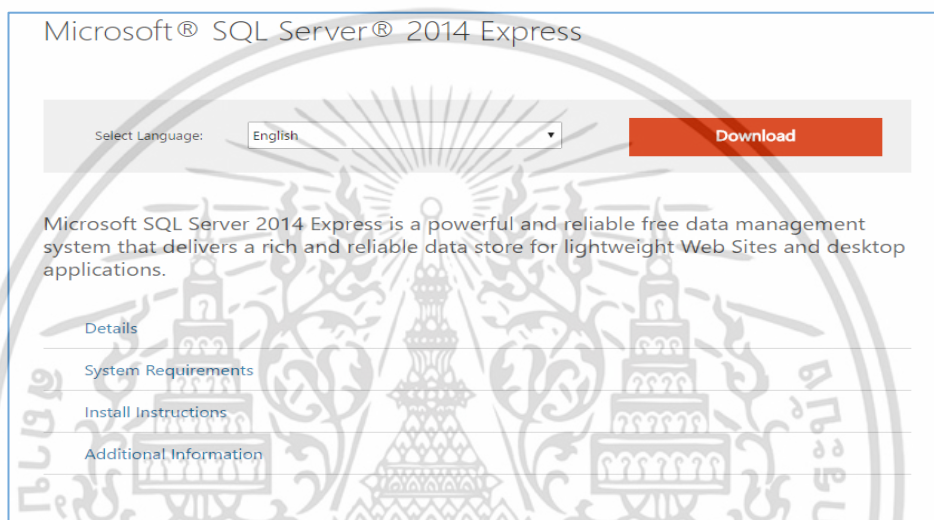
Microsoft® SQL Server® 2014 Express

Select Language: English

Download

Microsoft SQL Server 2014 Express is a powerful and reliable free data management system that delivers a rich and reliable data store for lightweight Web Sites and desktop applications.

Details

System Requirements

Install Instructions

Additional Information